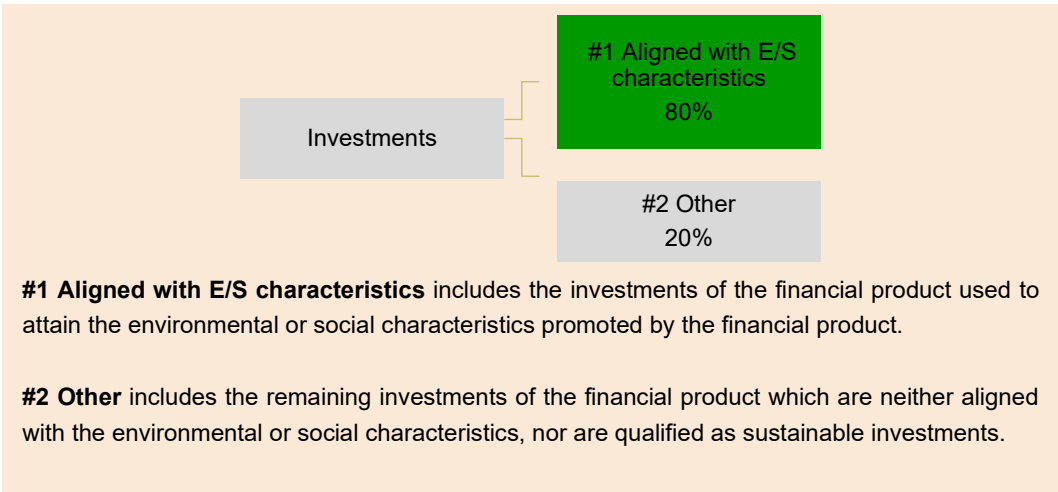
Investments

#1 Aligned with E/S characteristics
80%

#2 Other
20%

**#1 Aligned with E/S characteristics** includes the investments of the financial product used to attain the environmental or social characteristics promoted by the financial product.

**#2 Other** includes the remaining investments of the financial product which are neither aligned with the environmental or social characteristics, nor are qualified as sustainable investments.